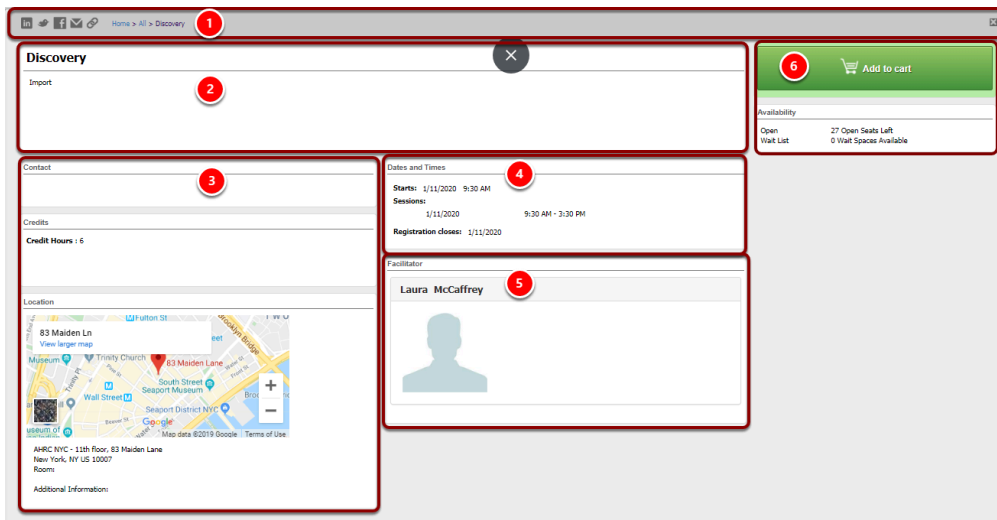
Home > All > Discovery

1

Discovery

Import

2

6

Add to cart

Availability

Open 27 Open Seats Left
Wait List 0 Wait Spaces Available

Contact

3

Credits

Credit Hours : 6

Location

83 Maiden Ln
View larger map

Fulton St
Brooklyn Bridge
Trinity Church
Museum
83 Maiden Lane
South Street Seaport Museum
Wall Street
Seaport District NYC
Google
Map data ©2019 Google Terms of Use

AHRC NYC - 11th floor, 83 Maiden Lane
New York, NY US 10007
Room:

Additional Information:

Dates and Times

4

Starts: 1/11/2020 9:30 AM
Sessions:
1/11/2020 9:30 AM - 3:30 PM

Registration closes: 1/11/2020

Facilitator

5

Laura McCaffrey